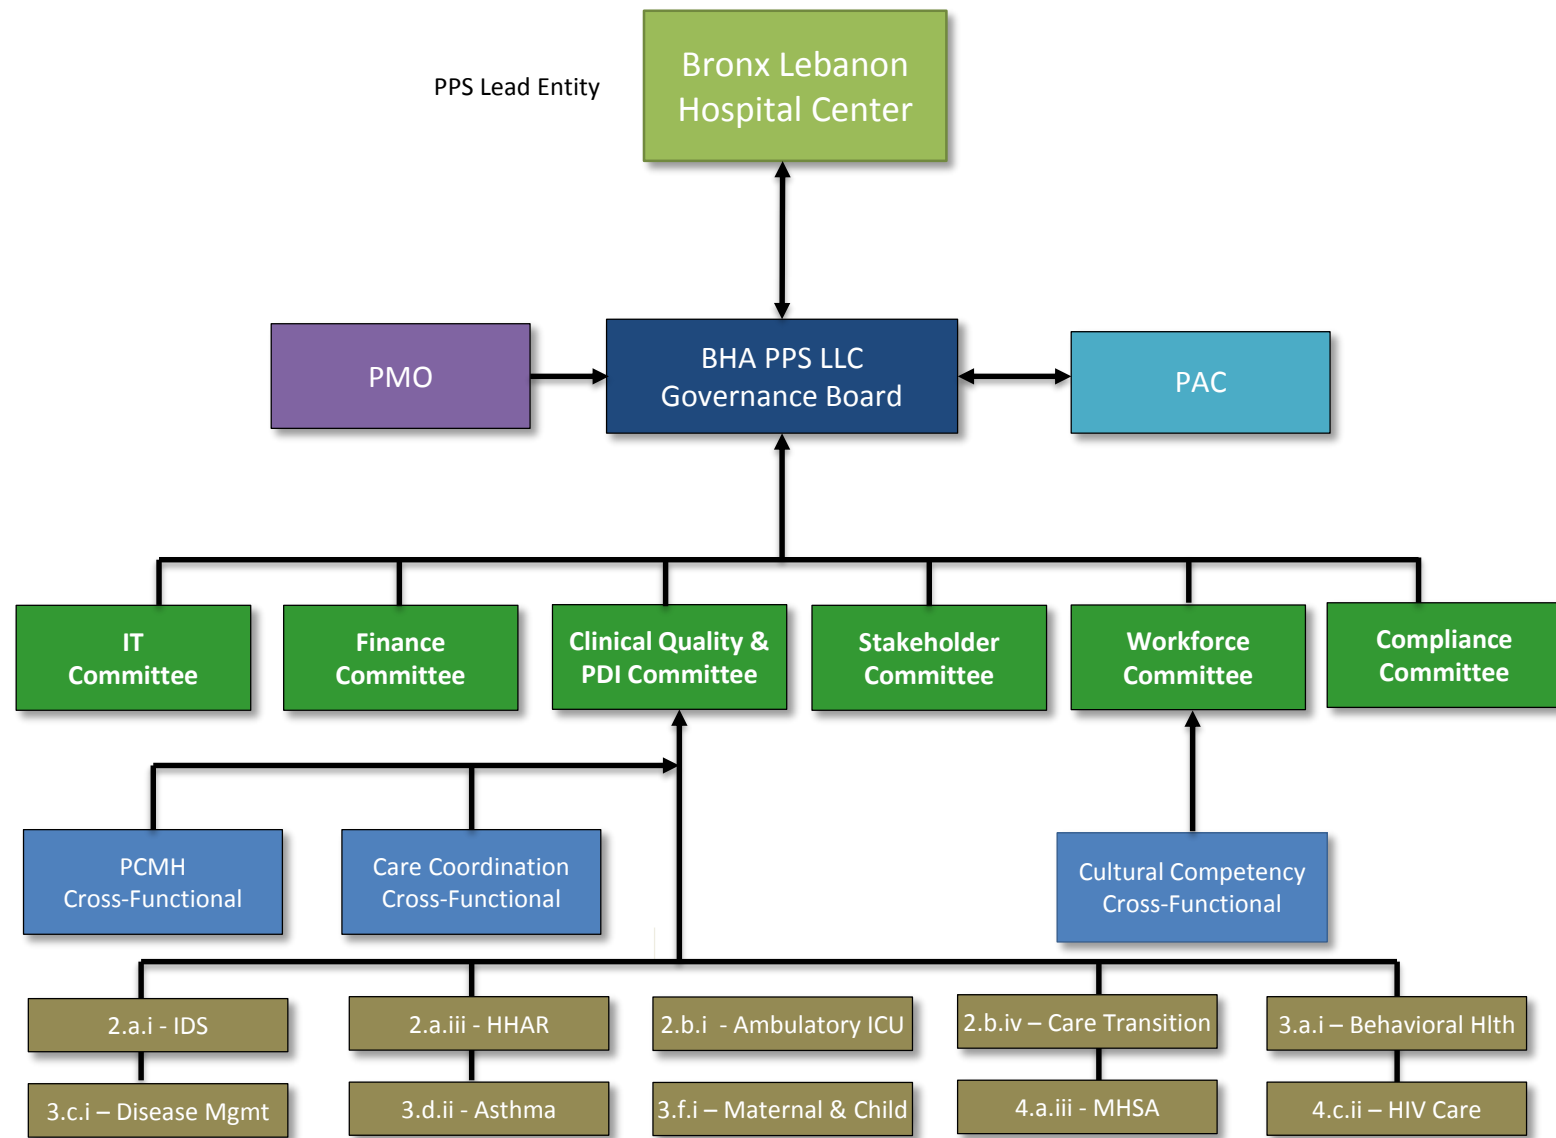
PPS Lead Entity

Bronx Lebanon Hospital Center

PMO

BHA PPS LLC Governance Board

PAC

IT Committee

Finance Committee

Clinical Quality & PDI Committee

Stakeholder Committee

Workforce Committee

Compliance Committee

PCMH Cross-Functional

Care Coordination Cross-Functional

Cultural Competency Cross-Functional

2.a.i - IDS

2.a.iii - HHAR

2.b.i - Ambulatory ICU

2.b.iv – Care Transition

3.a.i – Behavioral Hlth

3.c.i – Disease Mgmt

3.d.ii - Asthma

3.f.i – Maternal & Child

4.a.iii - MHSA

4.c.ii – HIV Care